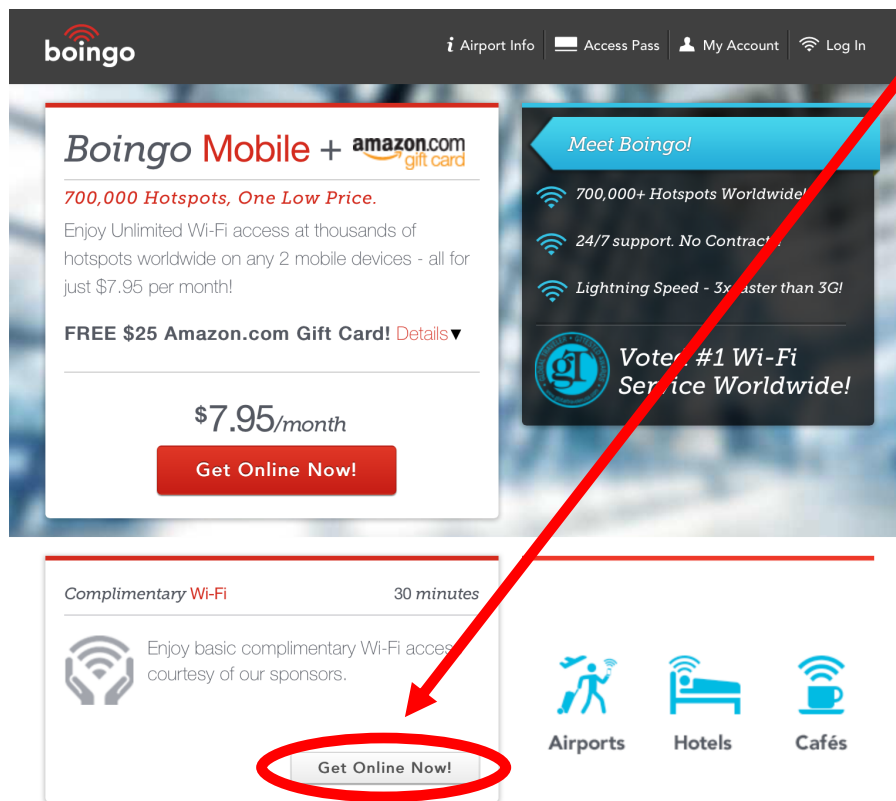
boingo

Airport Info | Access Pass | My Account | Log In

Boingo Mobile + amazon.com gift card

700,000 Hotspots, One Low Price.

Enjoy Unlimited Wi-Fi access at thousands of hotspots worldwide on any 2 mobile devices - all for just $7.95 per month!

FREE $25 Amazon.com Gift Card! Details▼

$7.95/month

Get Online Now!

Meet Boingo!

700,000+ Hotspots Worldwide!

24/7 support. No Contract.

Lightning Speed - 3x faster than 3G!

Voted #1 Wi-Fi Service Worldwide!

Complimentary Wi-Fi 30 minutes

Enjoy basic complimentary Wi-Fi access courtesy of our sponsors.

Get Online Now!

Airports Hotels Cafés